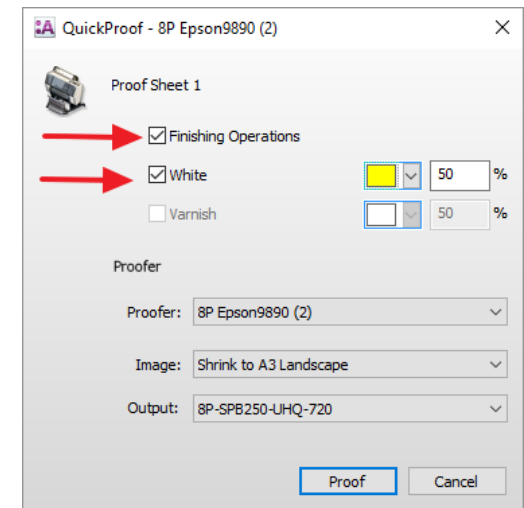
QuickProof - 8P Epson9890 (2)

Proof Sheet 1

Finishing Operations

White 50 %

Varnish 50 %

Proofer

Proofer: 8P Epson9890 (2)

Image: Shrink to A3 Landscape

Output: 8P-SPB250-UHQ-720

Proof

Cancel